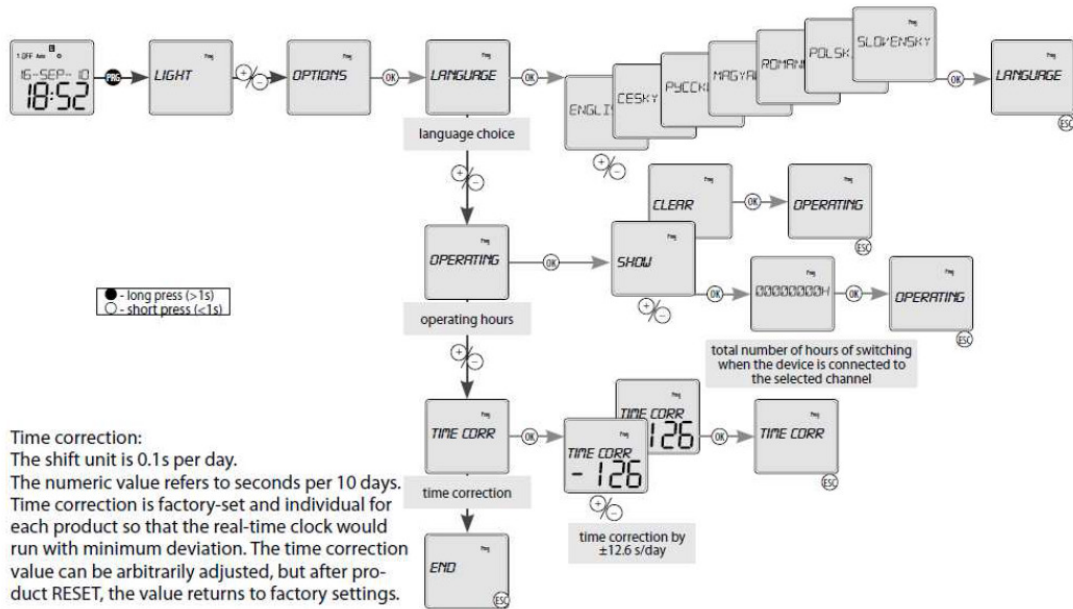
1 OFF
16-SEP-10
18:52
PRG
LIGHT
+/−
OPTIONS
OK
LANGUAGE
OK
ENGLIS
CESKY
РУССКИ
MAGYA
ROMAN
POLSK
SLOVENSKY
OK
LANGUAGE
ESC
language choice
+/−
+/−
CLEAR
OK
OPERATING
ESC
OPERATING
OK
SHOW
+/−
OK
00000000H
OK
OPERATING
ESC
● - long press (>1s)
○ - short press (<1s)
operating hours
total number of hours of switching when the device is connected to the selected channel
+/−
TIME CORR
OK
TIME CORR
- 126
TIME CORR
126
OK
TIME CORR
ESC
time correction
+/−
time correction by ±12.6 s/day
END
ESC

Time correction:
The shift unit is 0.1s per day.
The numeric value refers to seconds per 10 days. Time correction is factory-set and individual for each product so that the real-time clock would run with minimum deviation. The time correction value can be arbitrarily adjusted, but after product RESET, the value returns to factory settings.